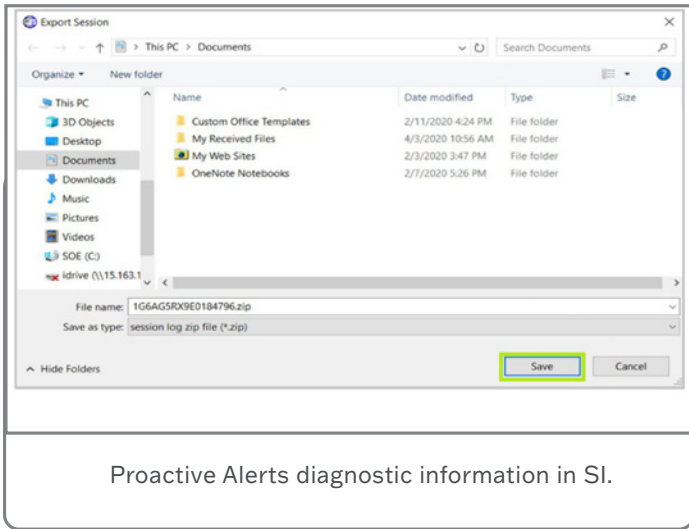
Export Session

This PC > Documents

Search Documents

Organize ▾ New folder

This PC
3D Objects
Desktop
Documents
Downloads
Music
Pictures
Videos
SOE (C:)
idrive (\\15.163.1

| Name | Date modified | Type | Size |
|---|---|---|---|
| Custom Office Templates | 2/11/2020 4:24 PM | File folder | |
| My Received Files | 4/3/2020 10:56 AM | File folder | |
| My Web Sites | 2/3/2020 3:47 PM | File folder | |
| OneNote Notebooks | 2/7/2020 5:26 PM | File folder | |

File name: 1G6AG5RX9E0184796.zip
Save as type: session log zip file (*.zip)

Hide Folders

Save Cancel

Proactive Alerts diagnostic information in SI.